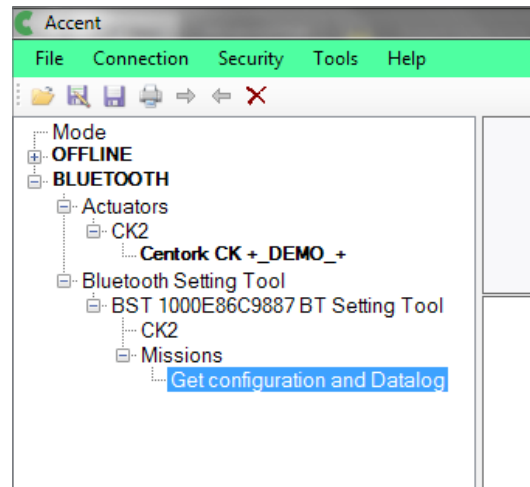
Accent

File Connection Security Tools Help

Mode
OFFLINE
BLUETOOTH
Actuators
CK2
Centork CK +_DEMO_+
Bluetooth Setting Tool
BST 1000E86C9887 BT Setting Tool
CK2
Missions
Get configuration and Datalog